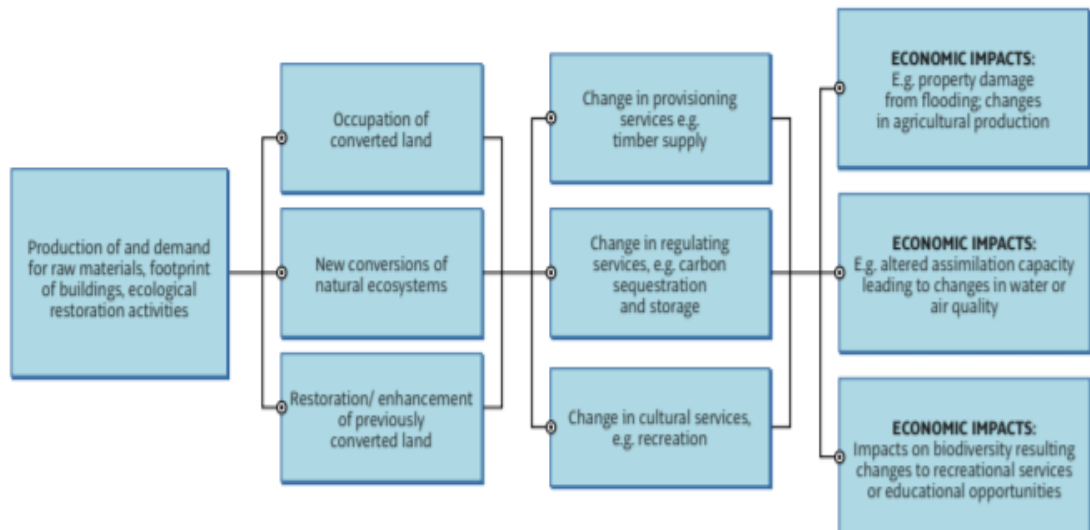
Production of and demand for raw materials, footprint of buildings, ecological restoration activities

Occupation of converted land

New conversions of natural ecosystems

Restoration/ enhancement of previously converted land

Change in provisioning services e.g. timber supply

Change in regulating services, e.g. carbon sequestration and storage

Change in cultural services, e.g. recreation

ECONOMIC IMPACTS:
E.g. property damage from flooding; changes in agricultural production

ECONOMIC IMPACTS:
E.g. altered assimilation capacity leading to changes in water or air quality

ECONOMIC IMPACTS:
Impacts on biodiversity resulting changes to recreational services or educational opportunities